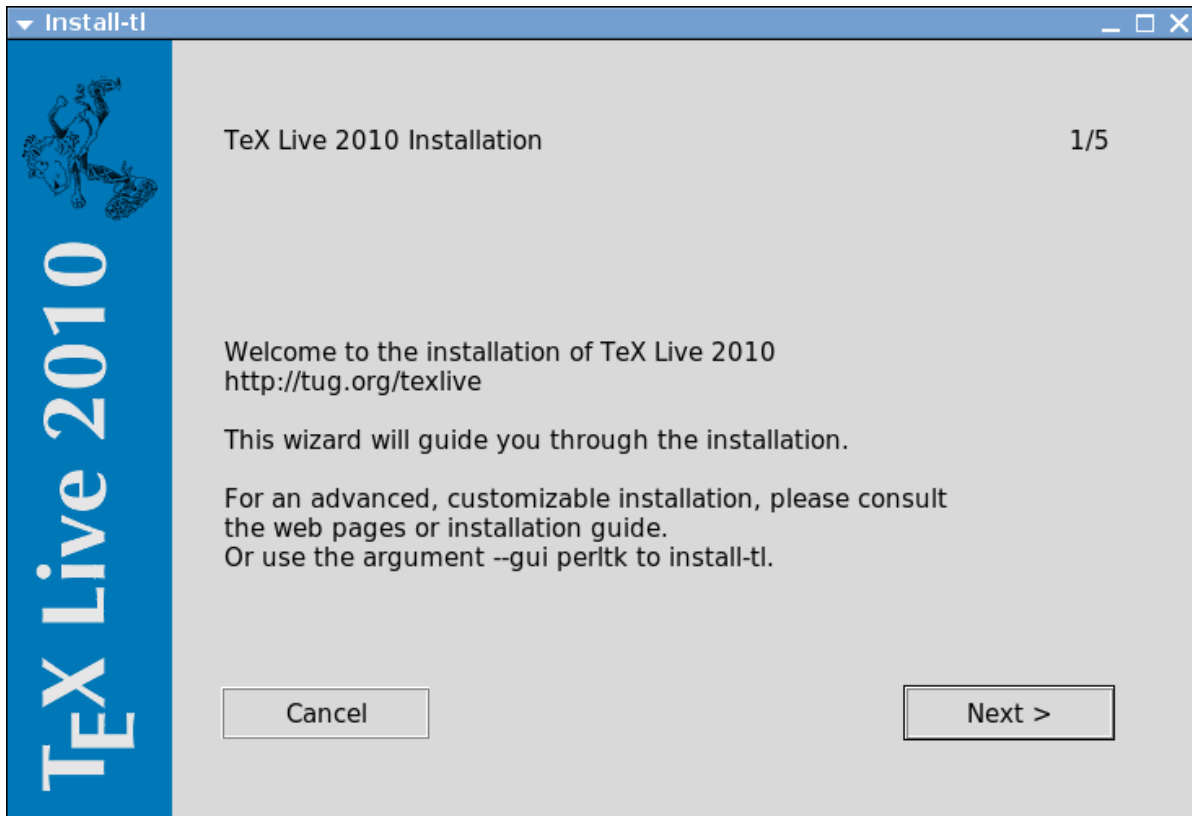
Install-tl

TeX Live 2010

TeX Live 2010 Installation

1/5

Welcome to the installation of TeX Live 2010
http://tug.org/texlive

This wizard will guide you through the installation.

For an advanced, customizable installation, please consult the web pages or installation guide.
Or use the argument --gui perltk to install-tl.

Cancel

Next >